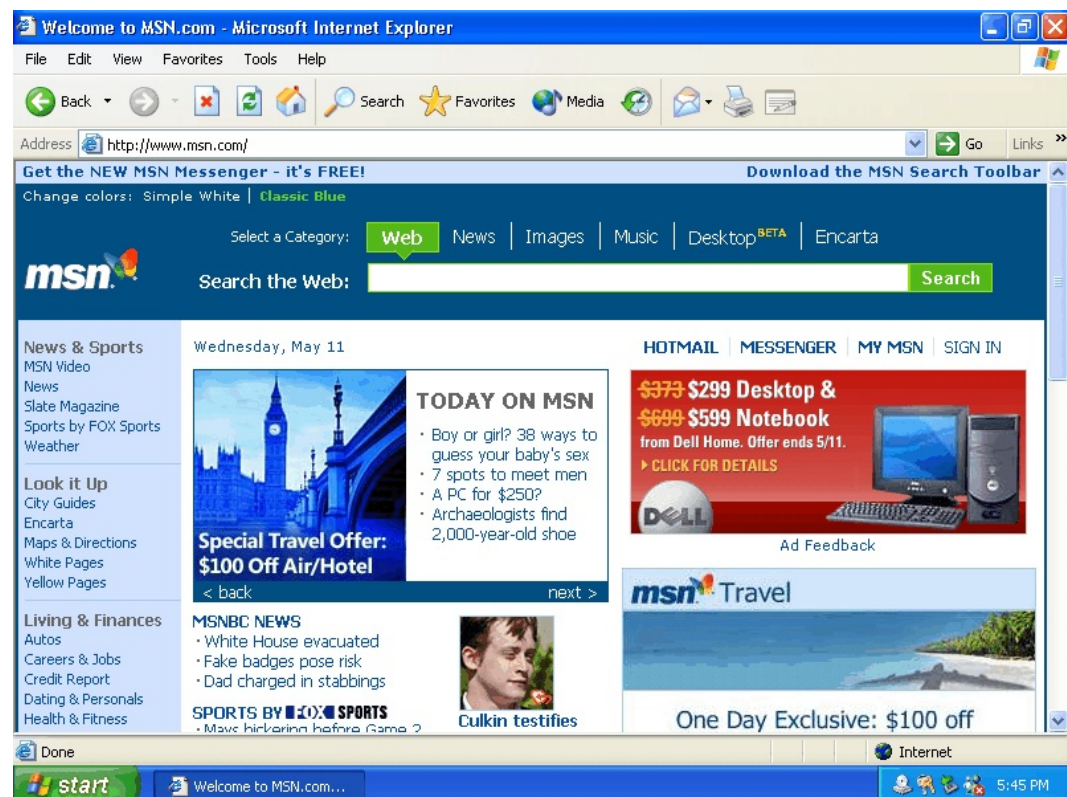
Welcome to MSN.com - Microsoft Internet Explorer

File Edit View Favorites Tools Help

Back Search Favorites Media

Address http://www.msn.com/ Go Links »

Get the NEW MSN Messenger - it's FREE!
Download the MSN Search Toolbar

Change colors: Simple White | Classic Blue

Select a Category: Web | News | Images | Music | Desktop$^{BETA}$ | Encarta

msn

Search the Web: Search

News & Sports
MSN Video
News
Slate Magazine
Sports by FOX Sports
Weather

Look it Up
City Guides
Encarta
Maps & Directions
White Pages
Yellow Pages

Living & Finances
Autos
Careers & Jobs
Credit Report
Dating & Personals
Health & Fitness

Wednesday, May 11

Special Travel Offer: $100 Off Air/Hotel

TODAY ON MSN
· Boy or girl? 38 ways to guess your baby's sex
· 7 spots to meet men
· A PC for $250?
· Archaeologists find 2,000-year-old shoe

< back next >

MSNBC NEWS
· White House evacuated
· Fake badges pose risk
· Dad charged in stabbings

SPORTS BY FOX SPORTS
· Mays bickering before Game 2

Culkin testifies

HOTMAIL | MESSENGER | MY MSN | SIGN IN

$373 $299 Desktop &
$699 $599 Notebook
from Dell Home. Offer ends 5/11.
▸ CLICK FOR DETAILS
DELL

Ad Feedback

msn Travel

One Day Exclusive: $100 off

Done
Internet

start
Welcome to MSN.com...
5:45 PM